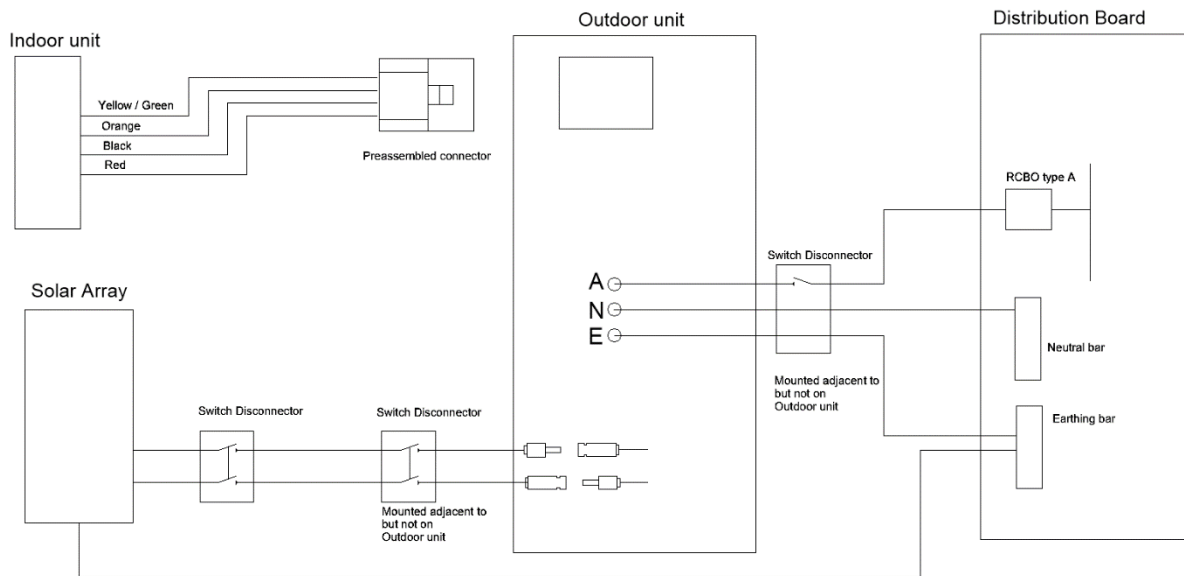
Indoor unit

Yellow / Green
Orange
Black
Red

Preassembled connector

Outdoor unit

Distribution Board

RCBO type A

Switch Disconnector

A
N
E

Neutral bar

Mounted adjacent to but not on Outdoor unit

Earthing bar

Solar Array

Switch Disconnector

Switch Disconnector

Mounted adjacent to but not on Outdoor unit